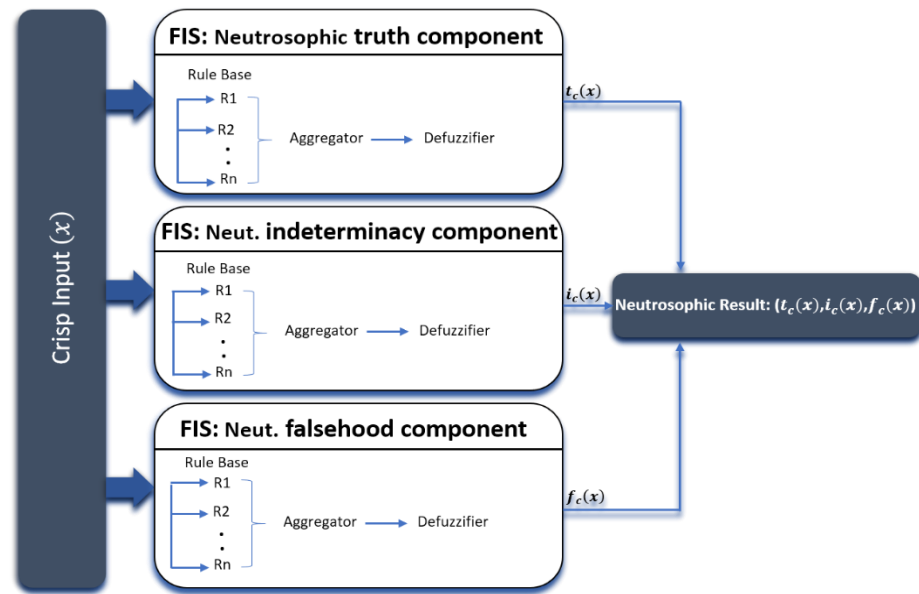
Crisp Input ($x$)

FIS: Neutrosophic truth component

Rule Base

R1

R2

.

.

Rn

Aggregator

Defuzzifier

$t_c(x)$

FIS: Neut. indeterminacy component

Rule Base

R1

R2

.

.

Rn

Aggregator

Defuzzifier

$i_c(x)$

FIS: Neut. falsehood component

Rule Base

R1

R2

.

.

Rn

Aggregator

Defuzzifier

$f_c(x)$

Neutrosophic Result: $(t_c(x), i_c(x), f_c(x))$